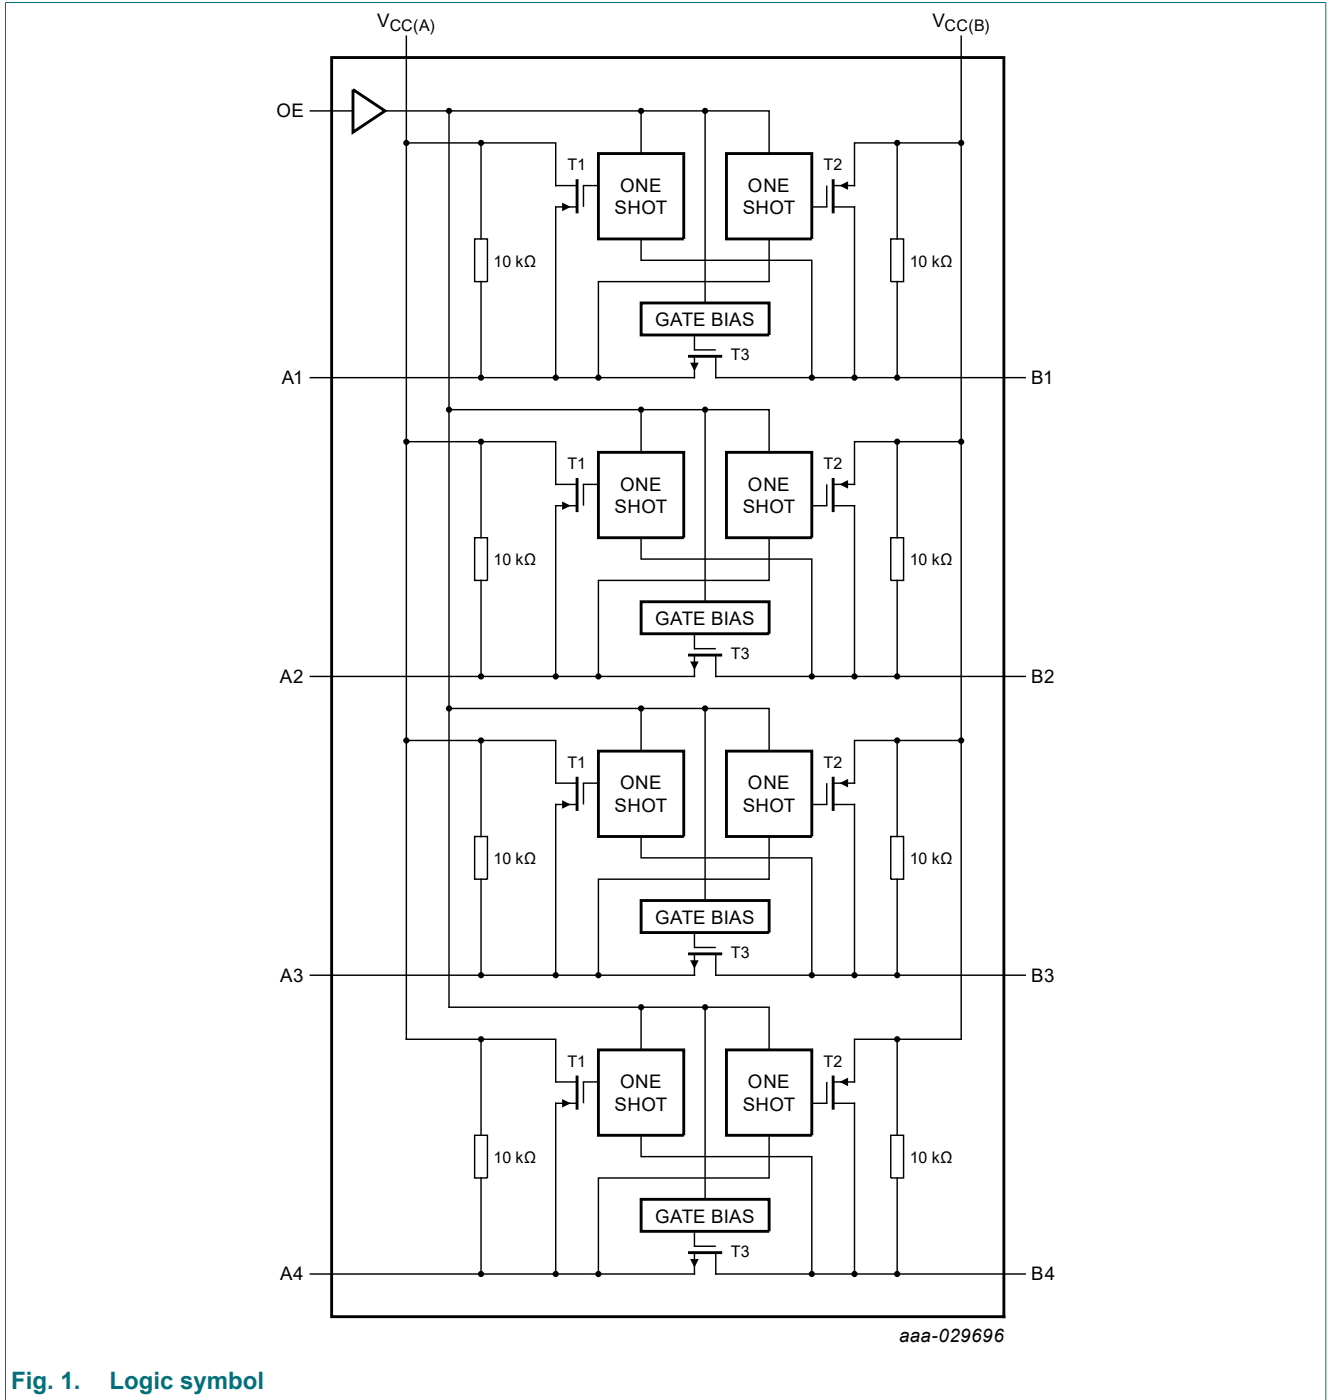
$V_{CC(A)}$

$V_{CC(B)}$

OE

T1

ONE SHOT

ONE SHOT

T2

10 kΩ

10 kΩ

GATE BIAS

T3

A1

B1

T1

ONE SHOT

ONE SHOT

T2

10 kΩ

10 kΩ

GATE BIAS

T3

A2

B2

T1

ONE SHOT

ONE SHOT

T2

10 kΩ

10 kΩ

GATE BIAS

T3

A3

B3

T1

ONE SHOT

ONE SHOT

T2

10 kΩ

10 kΩ

GATE BIAS

T3

A4

B4

aaa-029696

Fig. 1. Logic symbol